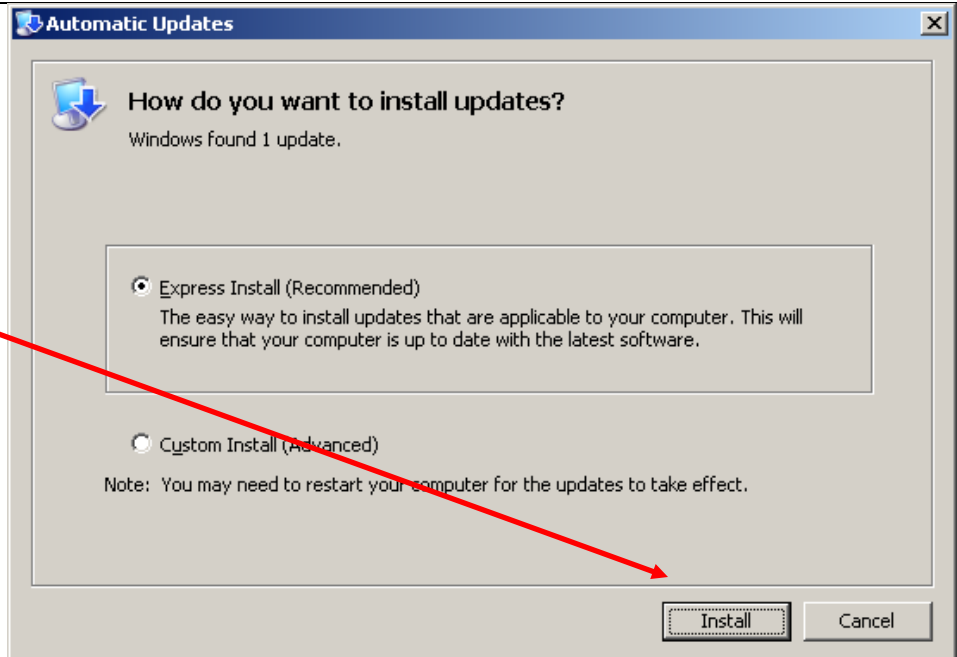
Automatic Updates

How do you want to install updates?

Windows found 1 update.

Express Install (Recommended)

The easy way to install updates that are applicable to your computer. This will ensure that your computer is up to date with the latest software.

Custom Install (Advanced)

Note: You may need to restart your computer for the updates to take effect.

Install

Cancel